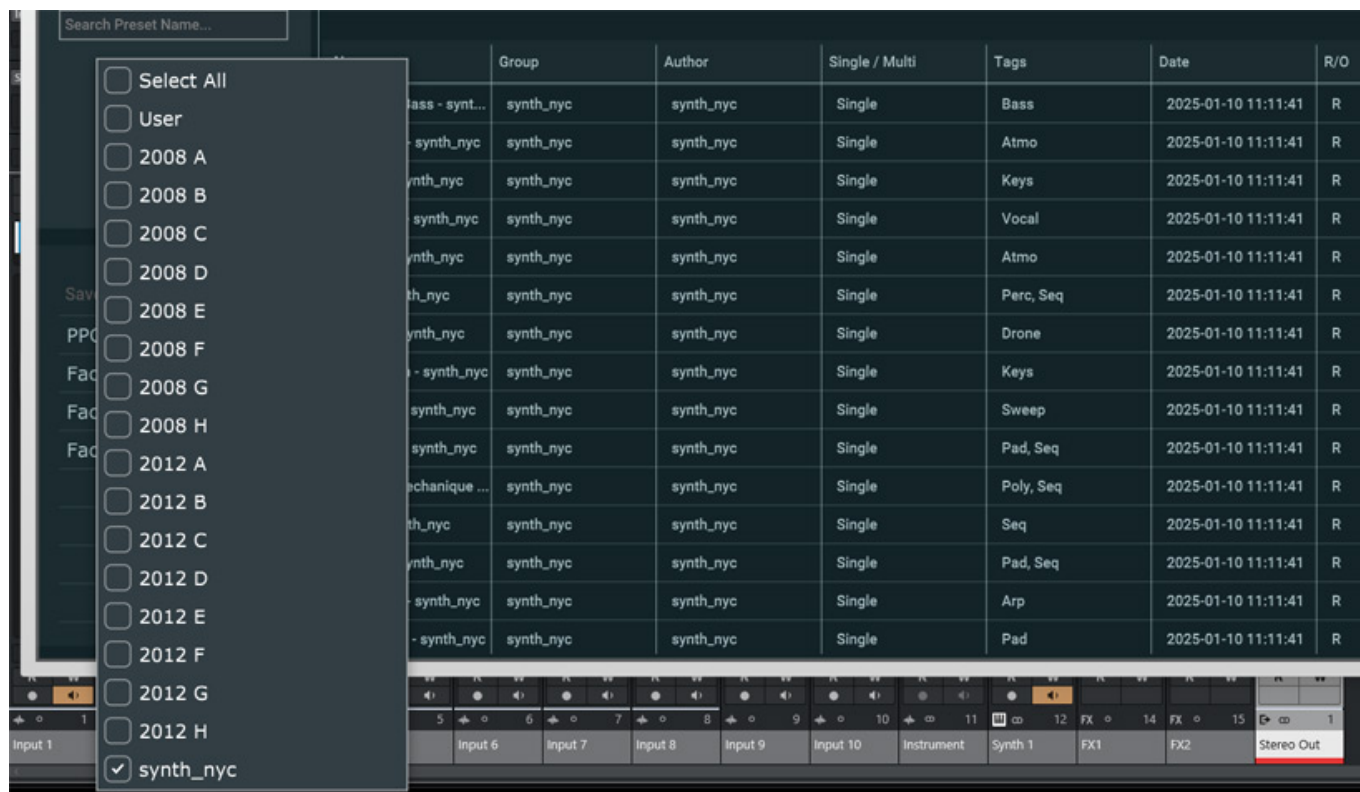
Search Preset Name...

Select All
User
2008 A
2008 B
2008 C
2008 D
2008 E
2008 F
2008 G
2008 H
2012 A
2012 B
2012 C
2012 D
2012 E
2012 F
2012 G
2012 H
synth_nyc

Sav
PP
Fa
Fa
Fa

| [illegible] | Group | Author | Single / Multi | Tags | Date | R/O |
|---|---|---|---|---|---|---|
| ass - synt... | synth_nyc | synth_nyc | Single | Bass | 2025-01-10 11:11:41 | R |
| - synth_nyc | synth_nyc | synth_nyc | Single | Atmo | 2025-01-10 11:11:41 | R |
| ynth_nyc | synth_nyc | synth_nyc | Single | Keys | 2025-01-10 11:11:41 | R |
| synth_nyc | synth_nyc | synth_nyc | Single | Vocal | 2025-01-10 11:11:41 | R |
| ynth_nyc | synth_nyc | synth_nyc | Single | Atmo | 2025-01-10 11:11:41 | R |
| th_nyc | synth_nyc | synth_nyc | Single | Perc, Seq | 2025-01-10 11:11:41 | R |
| ynth_nyc | synth_nyc | synth_nyc | Single | Drone | 2025-01-10 11:11:41 | R |
| - synth_nyc | synth_nyc | synth_nyc | Single | Keys | 2025-01-10 11:11:41 | R |
| synth_nyc | synth_nyc | synth_nyc | Single | Sweep | 2025-01-10 11:11:41 | R |
| synth_nyc | synth_nyc | synth_nyc | Single | Pad, Seq | 2025-01-10 11:11:41 | R |
| echanique ... | synth_nyc | synth_nyc | Single | Poly, Seq | 2025-01-10 11:11:41 | R |
| th_nyc | synth_nyc | synth_nyc | Single | Seq | 2025-01-10 11:11:41 | R |
| ynth_nyc | synth_nyc | synth_nyc | Single | Pad, Seq | 2025-01-10 11:11:41 | R |
| synth_nyc | synth_nyc | synth_nyc | Single | Arp | 2025-01-10 11:11:41 | R |
| - synth_nyc | synth_nyc | synth_nyc | Single | Pad | 2025-01-10 11:11:41 | R |

1 5 6 7 8 9 10 11 12 14 15 1
Input 1 Input 6 Input 7 Input 8 Input 9 Input 10 Instrument Synth 1 FX1 FX2 Stereo Out